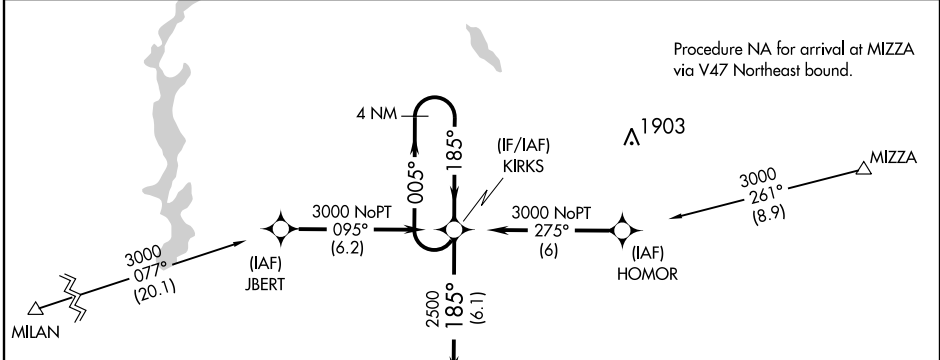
Procedure NA for arrival at MIZZA via V47 Northeast bound.

4 NM

005°

185°

(IF/IAF)
KIRKS

1903

MIZZA

3000
261°
(8.9)

3000
077°
(20.1)

MILAN

(IAF)
JBERT

3000 NoPT
095°
(6.2)

3000 NoPT
275°
(6)

(IAF)
HOMOR

2500
185°
(6.1)